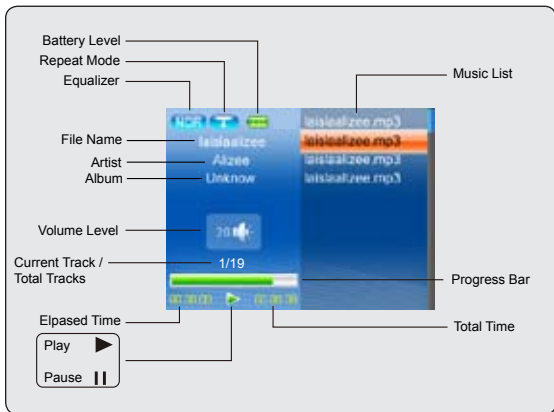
Battery Level
Repeat Mode
Equalizer
Music List
File Name
Artist
Album
laislaalizee
Alizee
Unknow
laislaalizee.mp3
laislaalizee.mp3
laislaalizee.mp3
laislaalizee.mp3
Volume Level
20
Current Track / Total Tracks
1/19
Progress Bar
Elpased Time
Total Time
Play ▶
Pause ❙❙